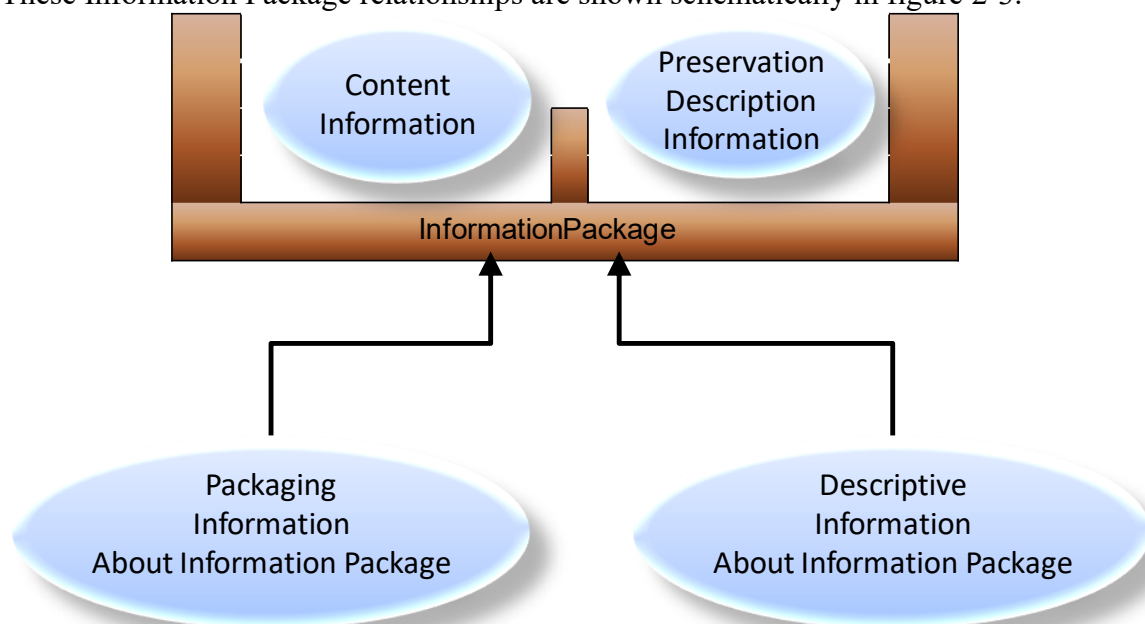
These Information Package relationships are shown schematically in figure 2-3.

Content Information

Preservation Description Information

InformationPackage

Packaging Information About Information Package

Descriptive Information About Information Package